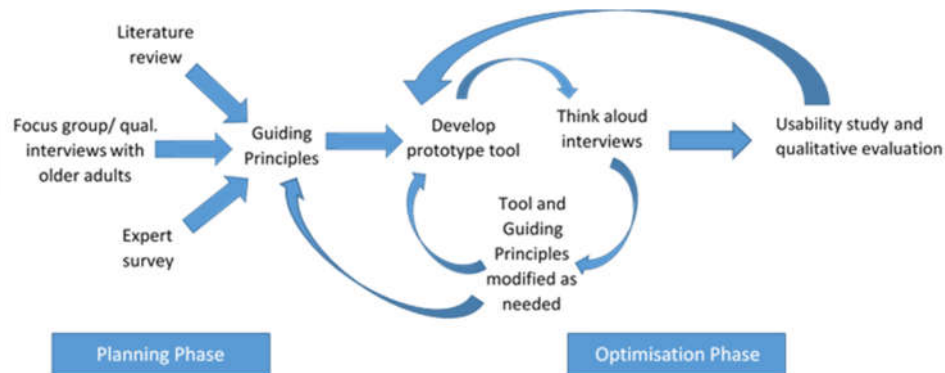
Literature review

Focus group/ qual. interviews with older adults

Expert survey

Guiding Principles

Develop prototype tool

Think aloud interviews

Tool and Guiding Principles modified as needed

Usability study and qualitative evaluation

Planning Phase

Optimisation Phase